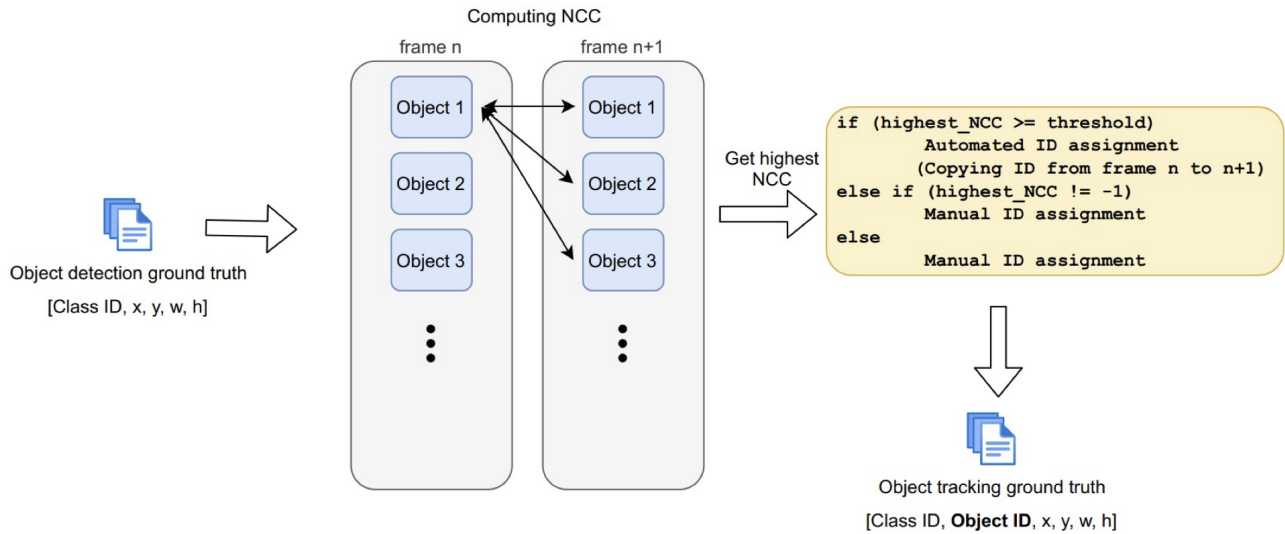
Object detection ground truth

[Class ID, x, y, w, h]

Computing NCC

frame n

Object 1

Object 2

Object 3

frame n+1

Object 1

Object 2

Object 3

Get highest NCC

if (highest_NCC >= threshold)
Automated ID assignment
(Copying ID from frame n to n+1)
else if (highest_NCC != -1)
Manual ID assignment
else
Manual ID assignment

Object tracking ground truth

[Class ID, **Object ID**, x, y, w, h]